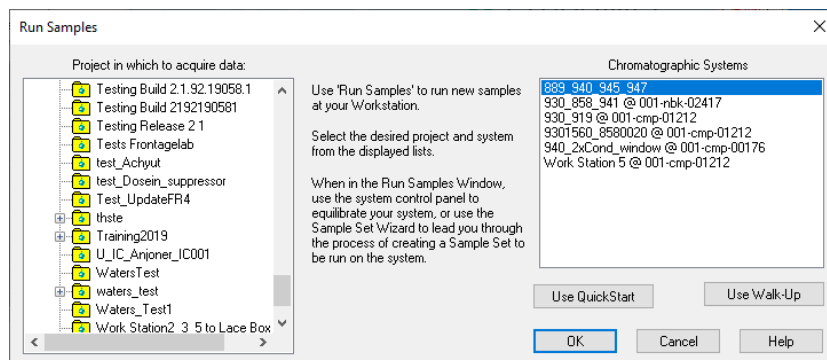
Run Samples

Project in which to acquire data:

Testing Build 2.1.92.19058.1
Testing Build 2192190581
Testing Release 2 1
Tests Frontagelab
test_Achyut
test_Dosein_suppressor
Test_UpdateFR4
thste
Training2019
U_IC_Anjoner_IC001
WatersTest
waters_test
Waters_Test1
Work Station2_3_5 to Lace Box

Use 'Run Samples' to run new samples at your Workstation.

Select the desired project and system from the displayed lists.

When in the Run Samples Window, use the system control panel to equilibrate your system, or use the Sample Set Wizard to lead you through the process of creating a Sample Set to be run on the system.

Chromatographic Systems

889_940_945_947
930_858_941 @ 001-nbk-02417
930_919 @ 001-cmp-01212
9301560_8580020 @ 001-cmp-01212
940_2xCond_window @ 001-cmp-00176
Work Station 5 @ 001-cmp-01212

Use QuickStart

Use Walk-Up

OK

Cancel

Help